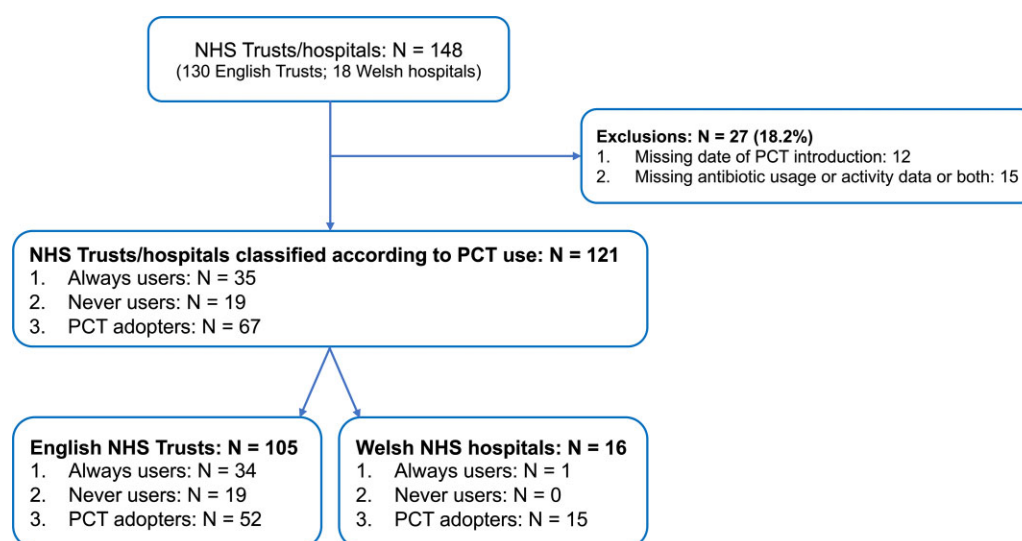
NHS Trusts/hospitals: N = 148
(130 English Trusts; 18 Welsh hospitals)

Exclusions: N = 27 (18.2%)
1. Missing date of PCT introduction: 12
2. Missing antibiotic usage or activity data or both: 15

NHS Trusts/hospitals classified according to PCT use: N = 121
1. Always users: N = 35
2. Never users: N = 19
3. PCT adopters: N = 67

English NHS Trusts: N = 105
1. Always users: N = 34
2. Never users: N = 19
3. PCT adopters: N = 52

Welsh NHS hospitals: N = 16
1. Always users: N = 1
2. Never users: N = 0
3. PCT adopters: N = 15